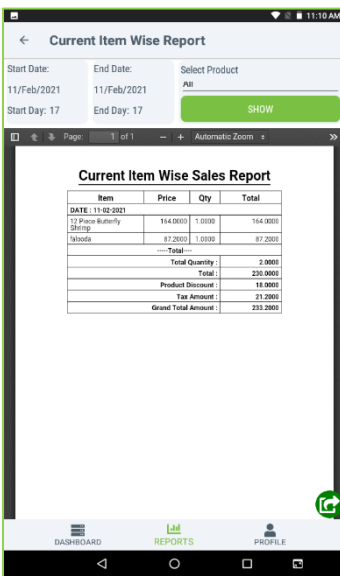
11:10 AM

← Current Item Wise Report

Start Date: 11/Feb/2021 Start Day: 17

End Date: 11/Feb/2021 End Day: 17

Select Product
All

SHOW

Page: 1 of 1 — + Automatic Zoom

Current Item Wise Sales Report

| Item | Price | Qty | Total |
|---|---|---|---|
| DATE : 11-02-2021 | | | |
| 12 Piece Butterfly Shrimp | 164.0000 | 1.0000 | 164.0000 |
| faluda | 87.2000 | 1.0000 | 87.2000 |
| -----Total----- | | | |
| Total Quantity : | | | 2.0000 |
| Total : | | | 230.0000 |
| Product Discount : | | | 18.0000 |
| Tax Amount : | | | 21.2000 |
| Grand Total Amount : | | | 233.2000 |

DASHBOARD REPORTS PROFILE